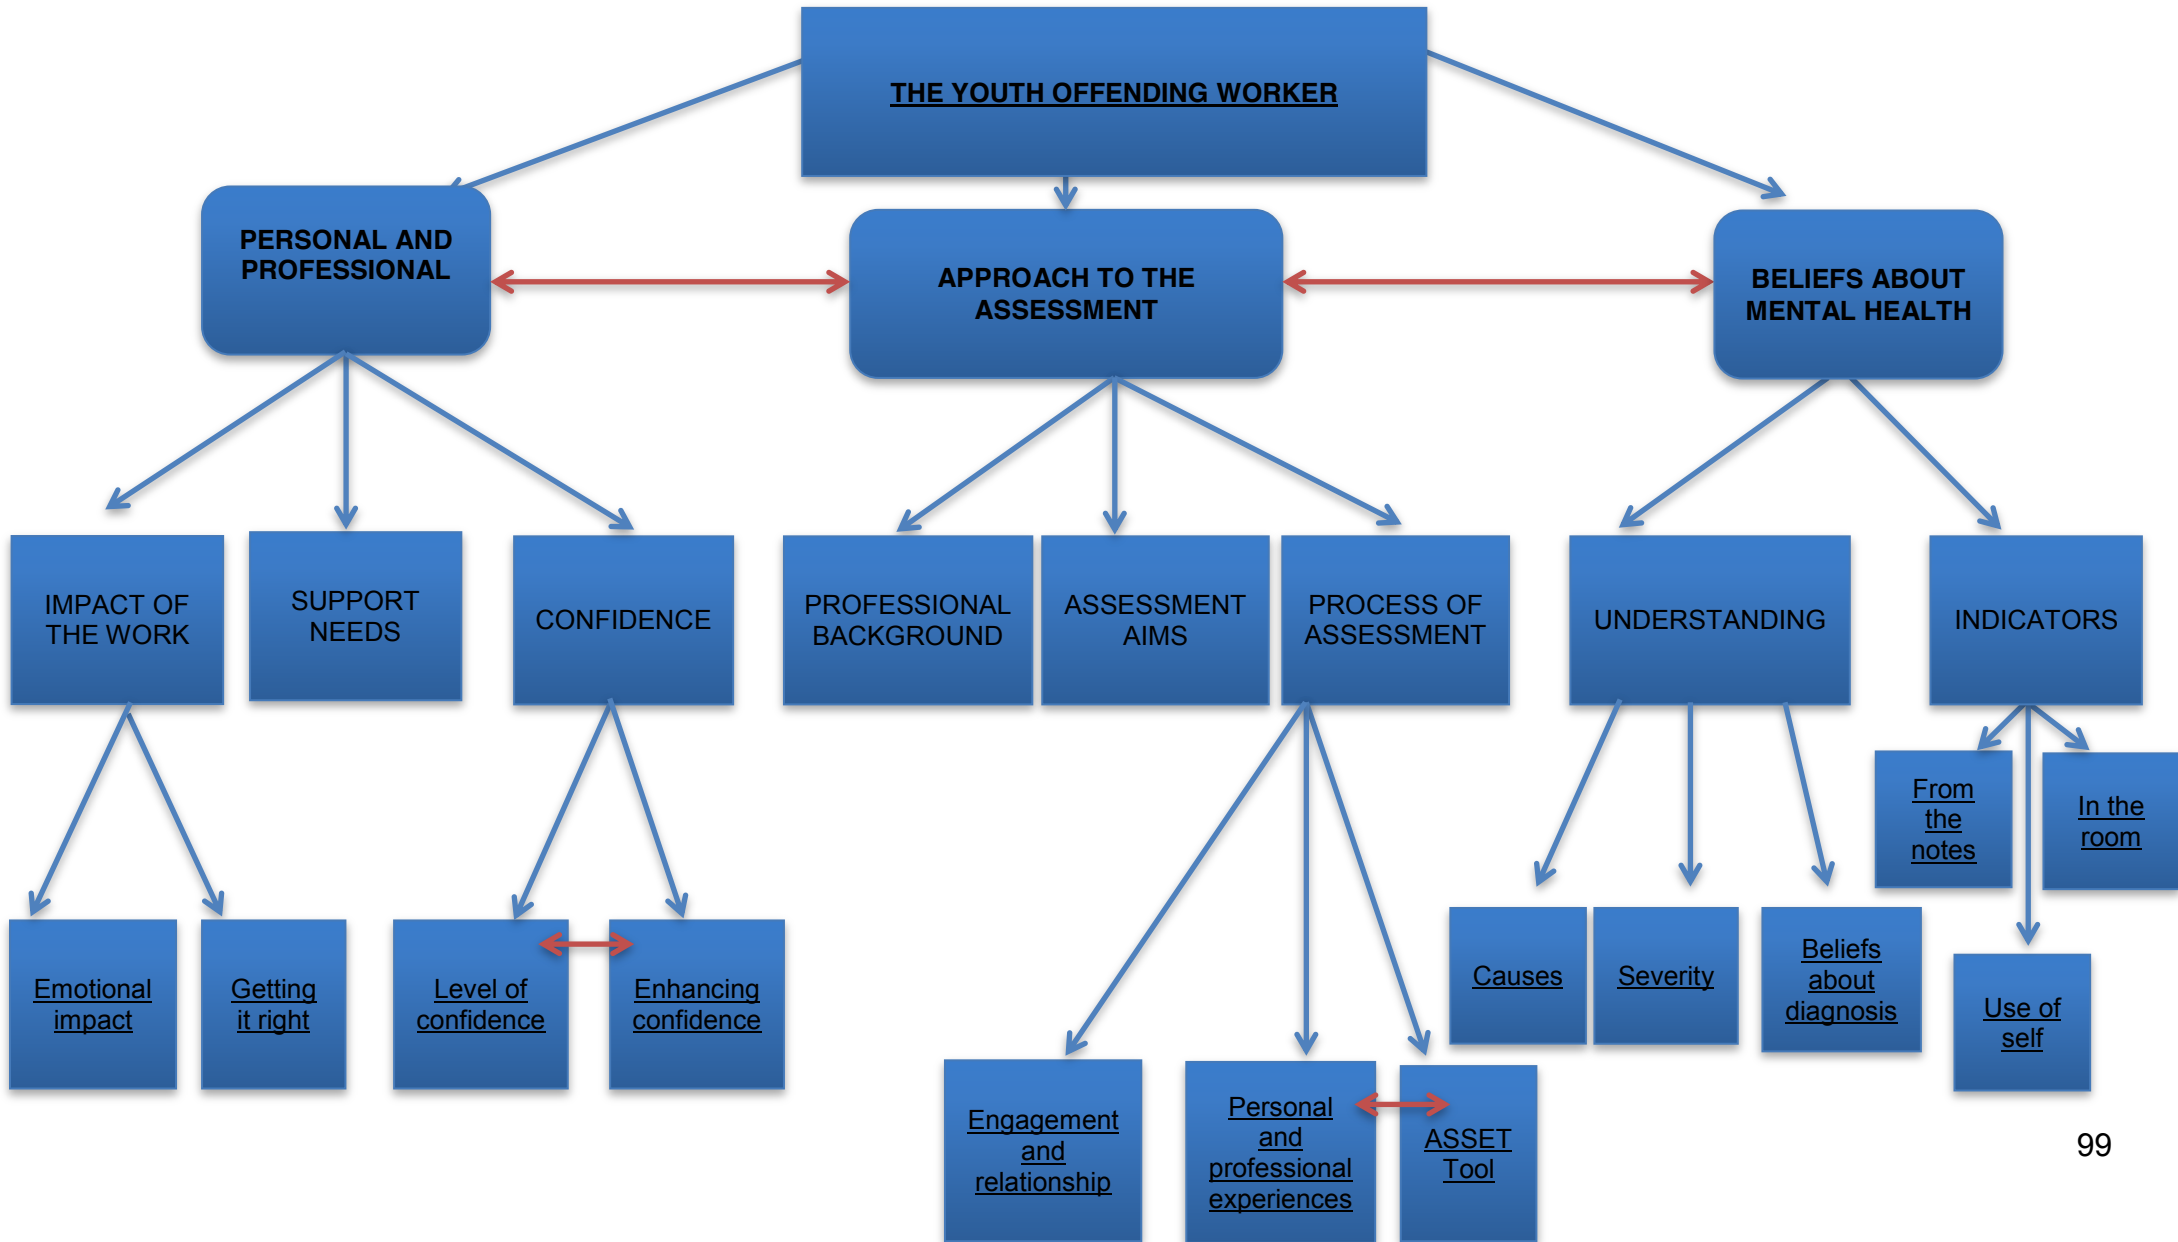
THE YOUTH OFFENDING WORKER

PERSONAL AND PROFESSIONAL

APPROACH TO THE ASSESSMENT

BELIEFS ABOUT MENTAL HEALTH

IMPACT OF THE WORK

SUPPORT NEEDS

CONFIDENCE

PROFESSIONAL BACKGROUND

ASSESSMENT AIMS

PROCESS OF ASSESSMENT

UNDERSTANDING

INDICATORS

From the notes

In the room

Emotional impact

Getting it right

Level of confidence

Enhancing confidence

Causes

Severity

Beliefs about diagnosis

Use of self

Engagement and relationship

Personal and professional experiences

ASSET Tool

99